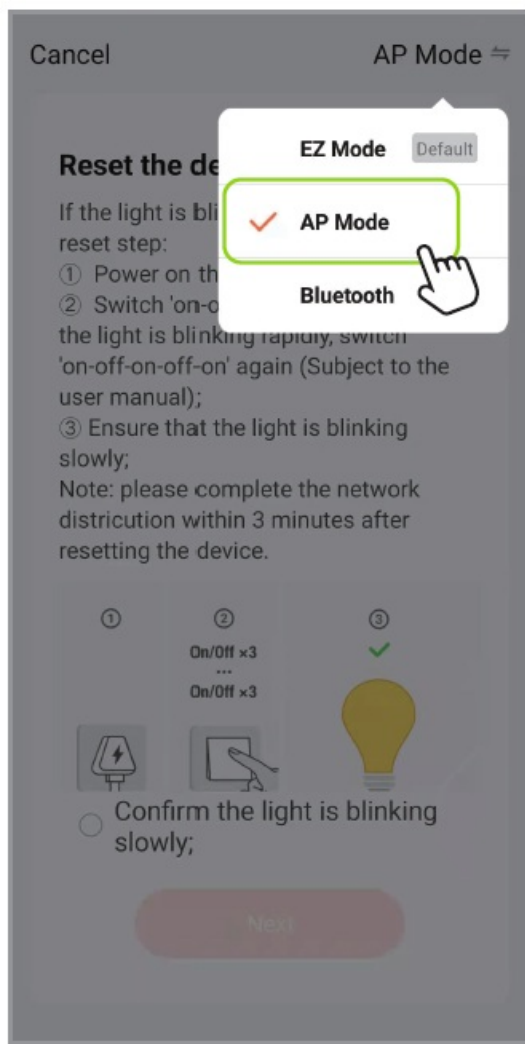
Cancel

AP Mode ⇋

EZ Mode Default

AP Mode

Bluetooth

Reset the de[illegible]

If the light is bli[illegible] reset step:
① Power on th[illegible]
② Switch 'on-o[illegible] the light is blinking rapidly, switch 'on-off-on-off-on' again (Subject to the user manual);
③ Ensure that the light is blinking slowly;
Note: please complete the network districution within 3 minutes after resetting the device.

①

②

On/Off ×3
...
On/Off ×3

③

Confirm the light is blinking slowly;

Next